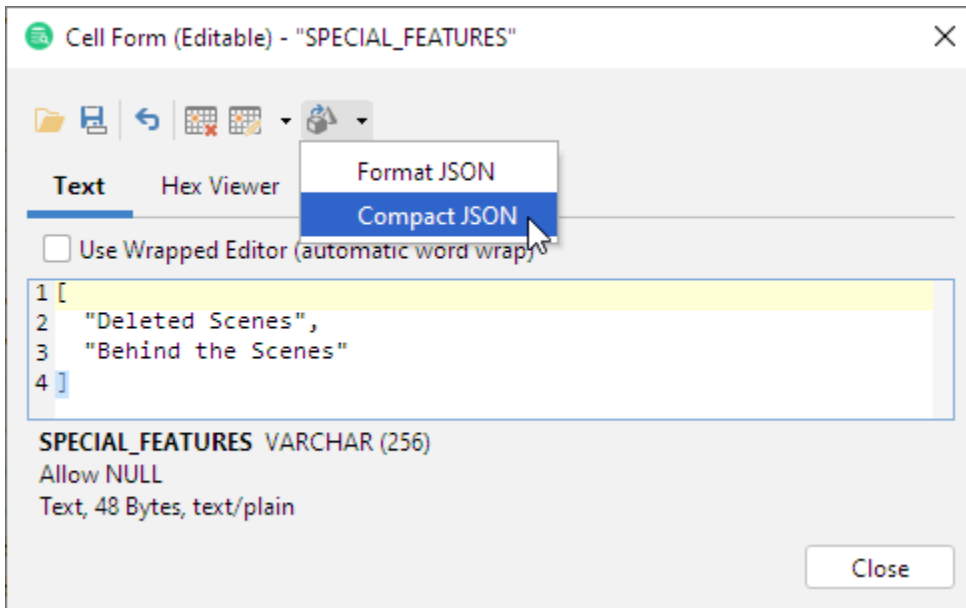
Cell Form (Editable) - "SPECIAL_FEATURES"

Format JSON
Compact JSON

Text
Hex Viewer

Use Wrapped Editor (automatic word wrap)

1 [
2 "Deleted Scenes",
3 "Behind the Scenes"
4 ]

SPECIAL_FEATURES VARCHAR (256)
Allow NULL
Text, 48 Bytes, text/plain

Close